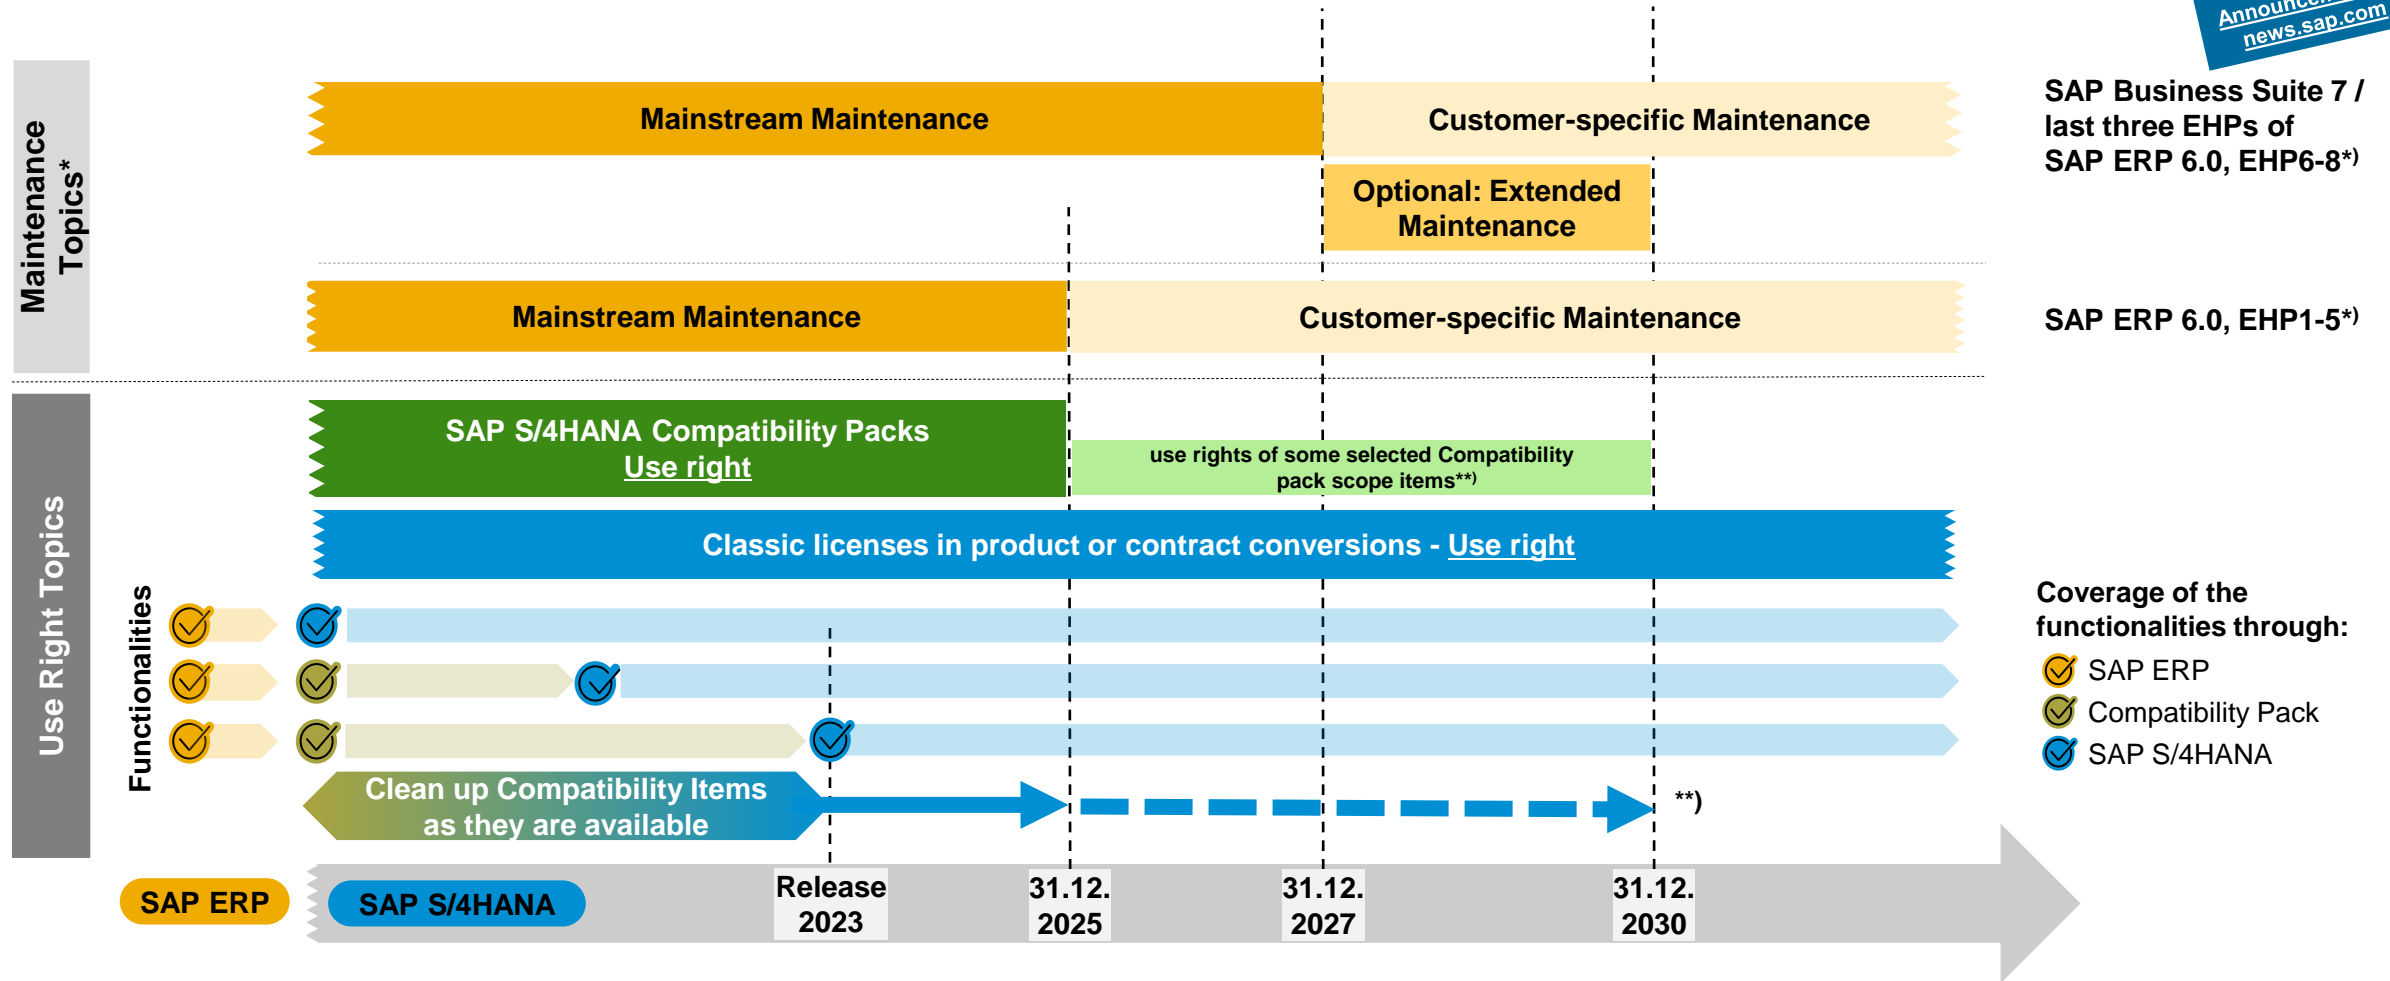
Announce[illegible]
news.sap.com

Maintenance Topics*

Mainstream Maintenance

Customer-specific Maintenance

SAP Business Suite 7 / last three EHPs of SAP ERP 6.0, EHP6-8*)

Optional: Extended Maintenance

Mainstream Maintenance

Customer-specific Maintenance

SAP ERP 6.0, EHP1-5*)

Use Right Topics

SAP S/4HANA Compatibility Packs
Use right

use rights of some selected Compatibility pack scope items**)

Classic licenses in product or contract conversions - Use right

Functionalities

Coverage of the functionalities through:
SAP ERP
Compatibility Pack
SAP S/4HANA

Clean up Compatibility Items as they are available

**)

SAP ERP

SAP S/4HANA

Release 2023

31.12. 2025

31.12. 2027

31.12. 2030